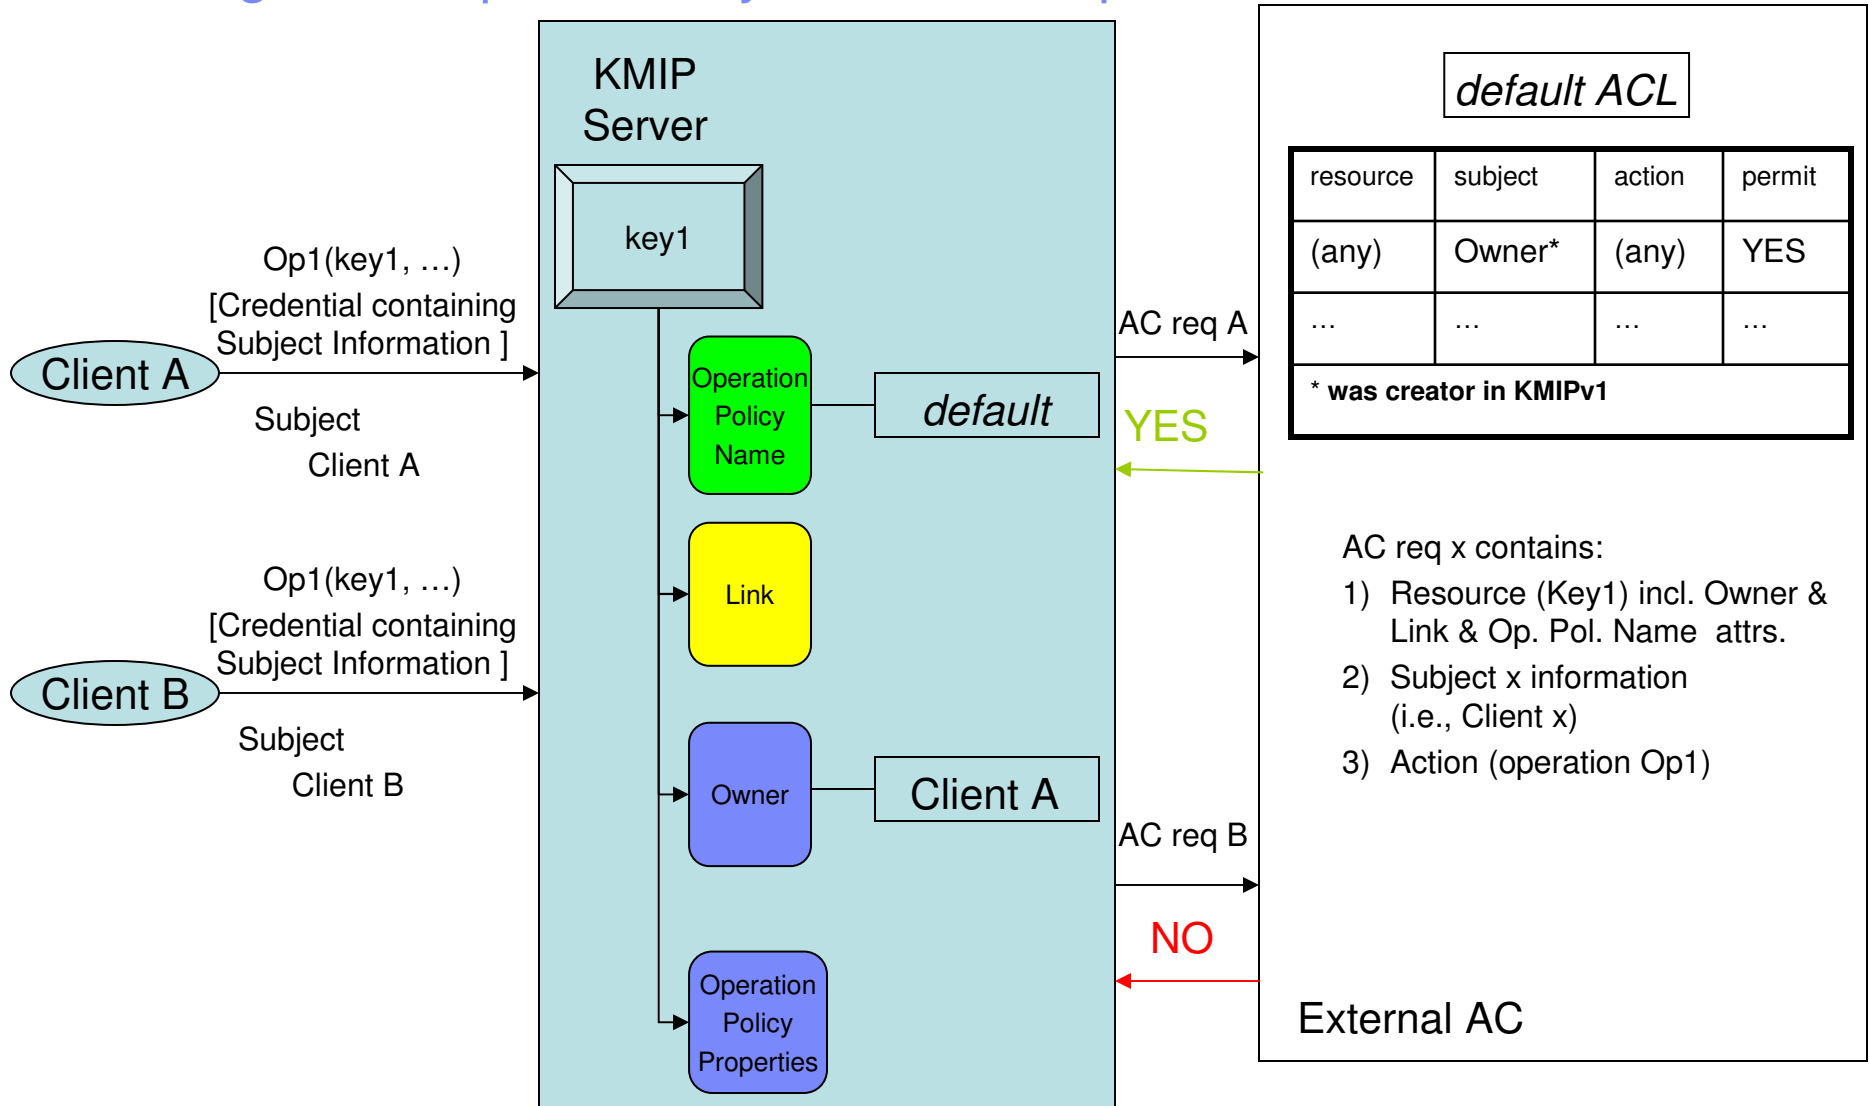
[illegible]

KMIP Server

key1

Op1(key1, …) [Credential containing Subject Information ]

Client A

Subject Client A

Operation Policy Name

default

Link

Op1(key1, …) [Credential containing Subject Information ]

Client B

Subject Client B

Owner

Client A

Operation Policy Properties

AC req A

YES

AC req B

NO

default ACL

| resource | subject | action | permit |
|---|---|---|---|
| (any) | Owner* | (any) | YES |
| … | … | … | … |

* was creator in KMIPv1

AC req x contains:
1) Resource (Key1) incl. Owner & Link & Op. Pol. Name attrs.
2) Subject x information (i.e., Client x)
3) Action (operation Op1)

External AC